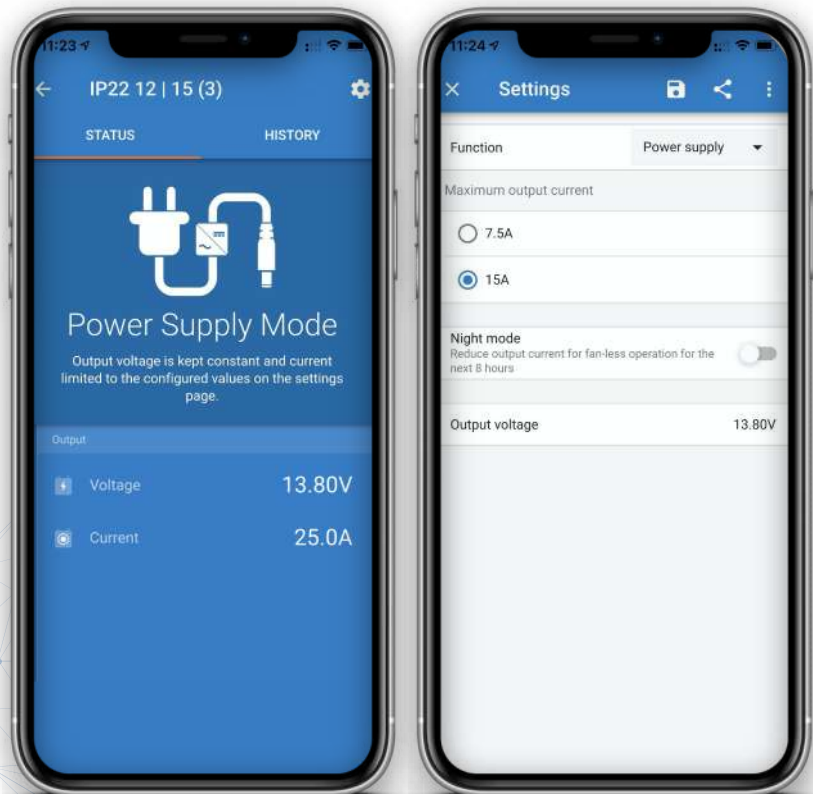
11:23

IP22 12 | 15 (3)

STATUS

HISTORY

Power Supply Mode

Output voltage is kept constant and current limited to the configured values on the settings page.

Output

Voltage 13.80V

Current 25.0A

11:24

Settings

Function

Power supply

Maximum output current

7.5A

15A

Night mode

Reduce output current for fan-less operation for the next 8 hours

Output voltage 13.80V